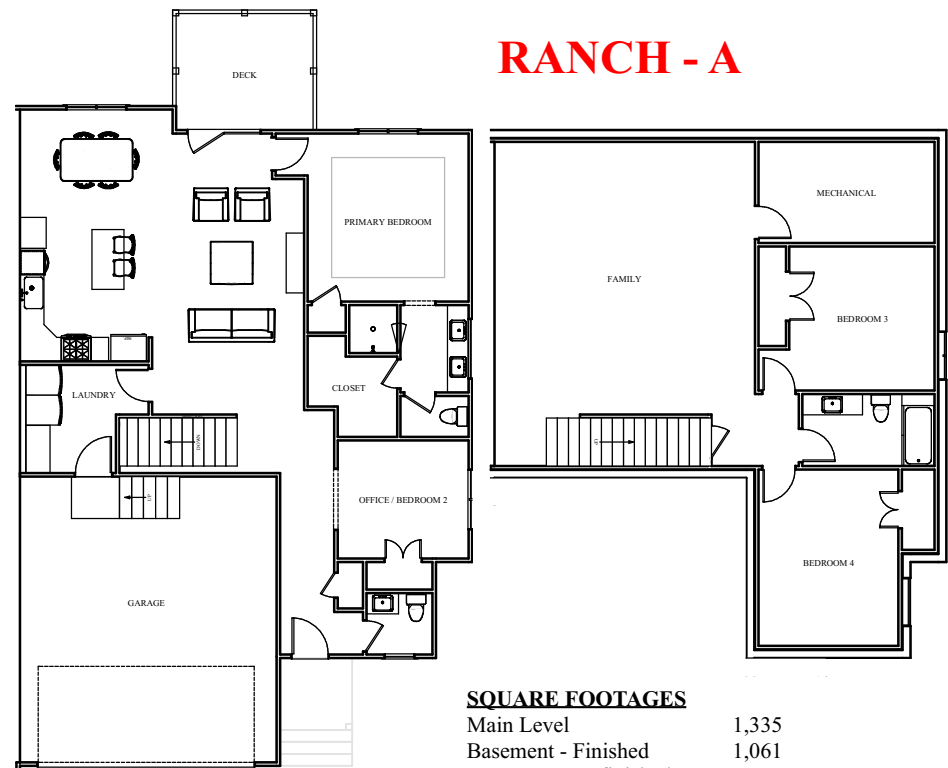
RANCH - A

DECK

PRIMARY BEDROOM

LAUNDRY

DOWN

UP

CLOSET

OFFICE / BEDROOM 2

GARAGE

FAMILY

MECHANICAL

BEDROOM 3

UP

BEDROOM 4

SQUARE FOOTAGES

| | |
|---|---|
| Main Level | 1,335 |
| Basement - Finished | 1,061 |